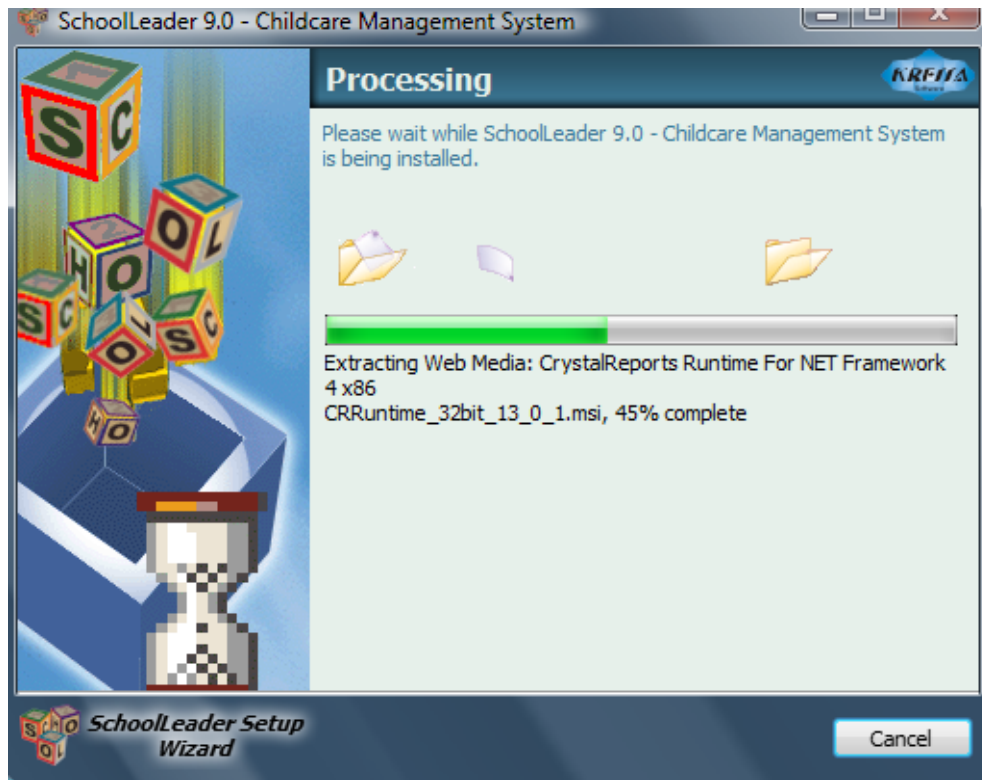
SchoolLeader 9.0 - Childcare Management System

Processing

KREFTA

Please wait while SchoolLeader 9.0 - Childcare Management System is being installed.

Extracting Web Media: CrystalReports Runtime For NET Framework 4 x86
CRRuntime_32bit_13_0_1.msi, 45% complete

SchoolLeader Setup Wizard

Cancel